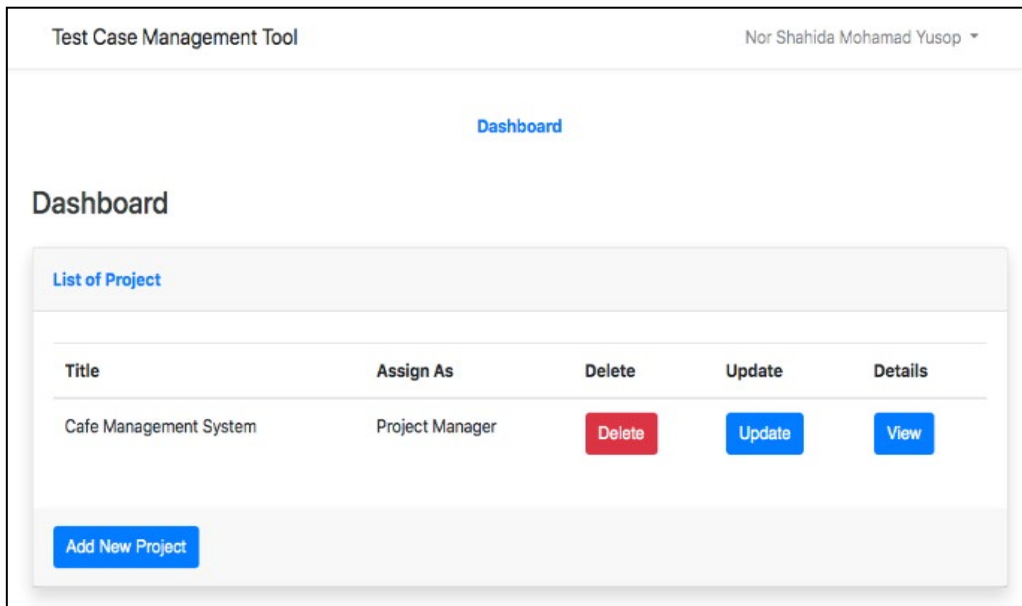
Test Case Management Tool

Nor Shahida Mohamad Yusop

Dashboard

Dashboard

List of Project

| Title | Assign As | Delete | Update | Details |
|---|---|---|---|---|
| Cafe Management System | Project Manager | Delete | Update | View |

Add New Project